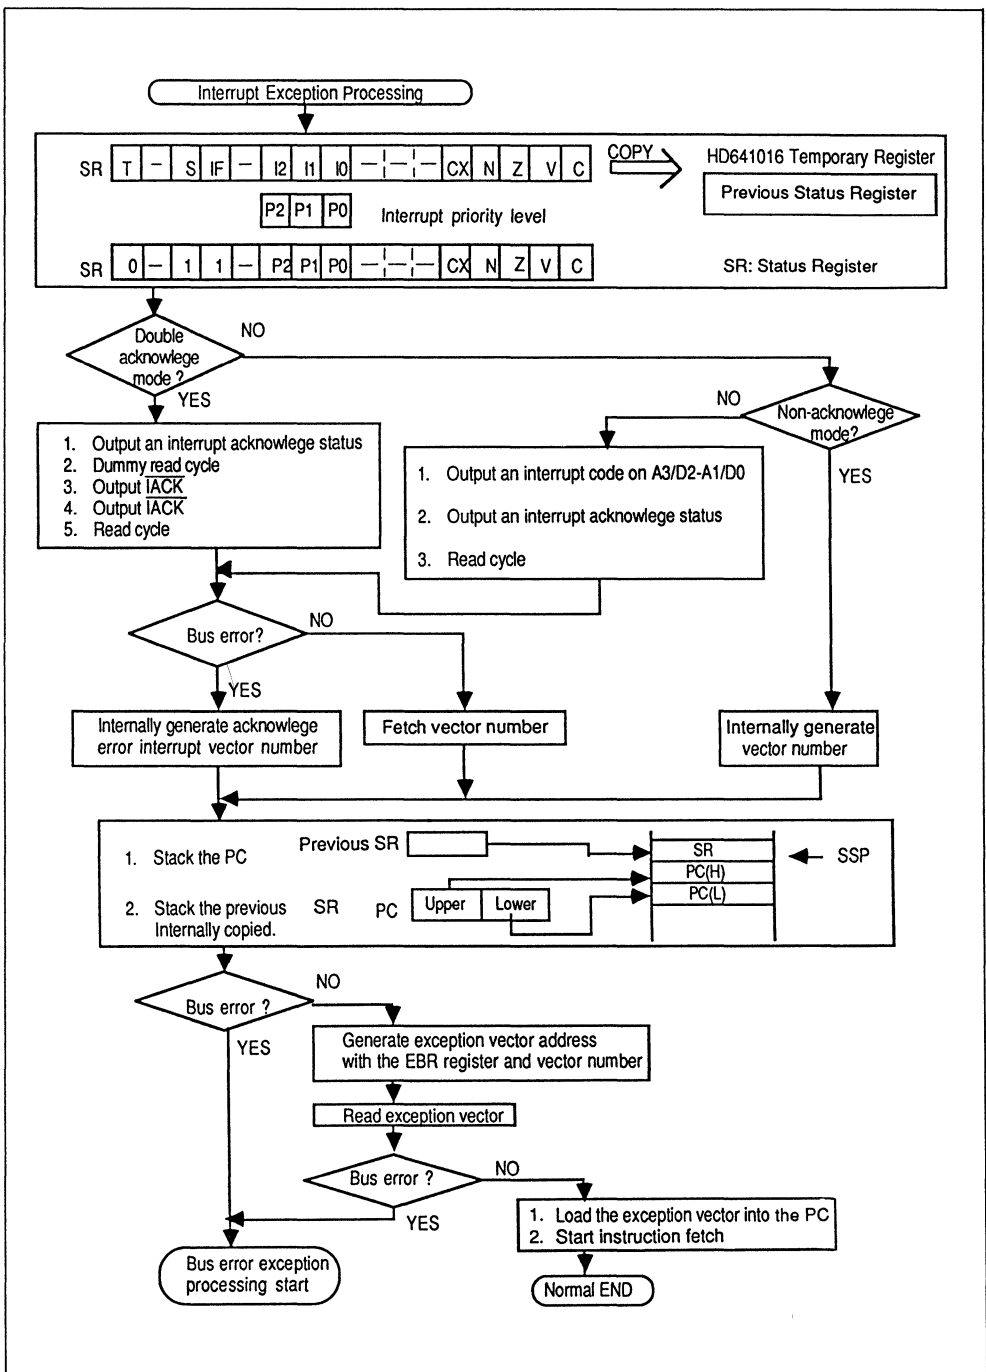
Interrupt Exception Processing

| SR | T | – | S | IF | – | I2 | I1 | I0 | – | – | – | CX | N | Z | V | C |
|---|---|---|---|---|---|---|---|---|---|---|---|---|---|---|---|---|

COPY

HD641016 Temporary Register

Previous Status Register

P2 P1 P0 Interrupt priority level

| SR | 0 | – | 1 | 1 | – | P2 | P1 | P0 | – | – | – | CX | N | Z | V | C |
|---|---|---|---|---|---|---|---|---|---|---|---|---|---|---|---|---|

SR: Status Register

Double acknowlege mode ?

NO

YES

Non-acknowlege mode?

NO

YES

1. Output an interrupt acknowlege status
2. Dummy read cycle
3. Output $\overline{IACK}$
4. Output $\overline{IACK}$
5. Read cycle

1. Output an interrupt code on A3/D2-A1/D0
2. Output an interrupt acknowlege status
3. Read cycle

Bus error?

NO

YES

Internally generate acknowlege error interrupt vector number

Fetch vector number

Internally generate vector number

1. Stack the PC

Previous SR

2. Stack the previous SR Internally copied.

PC

Upper

Lower

SR

PC(H)

PC(L)

SSP

Bus error ?

NO

YES

Generate exception vector address with the EBR register and vector number

Read exception vector

Bus error ?

NO

YES

1. Load the exception vector into the PC
2. Start instruction fetch

Bus error exception processing start

Normal END